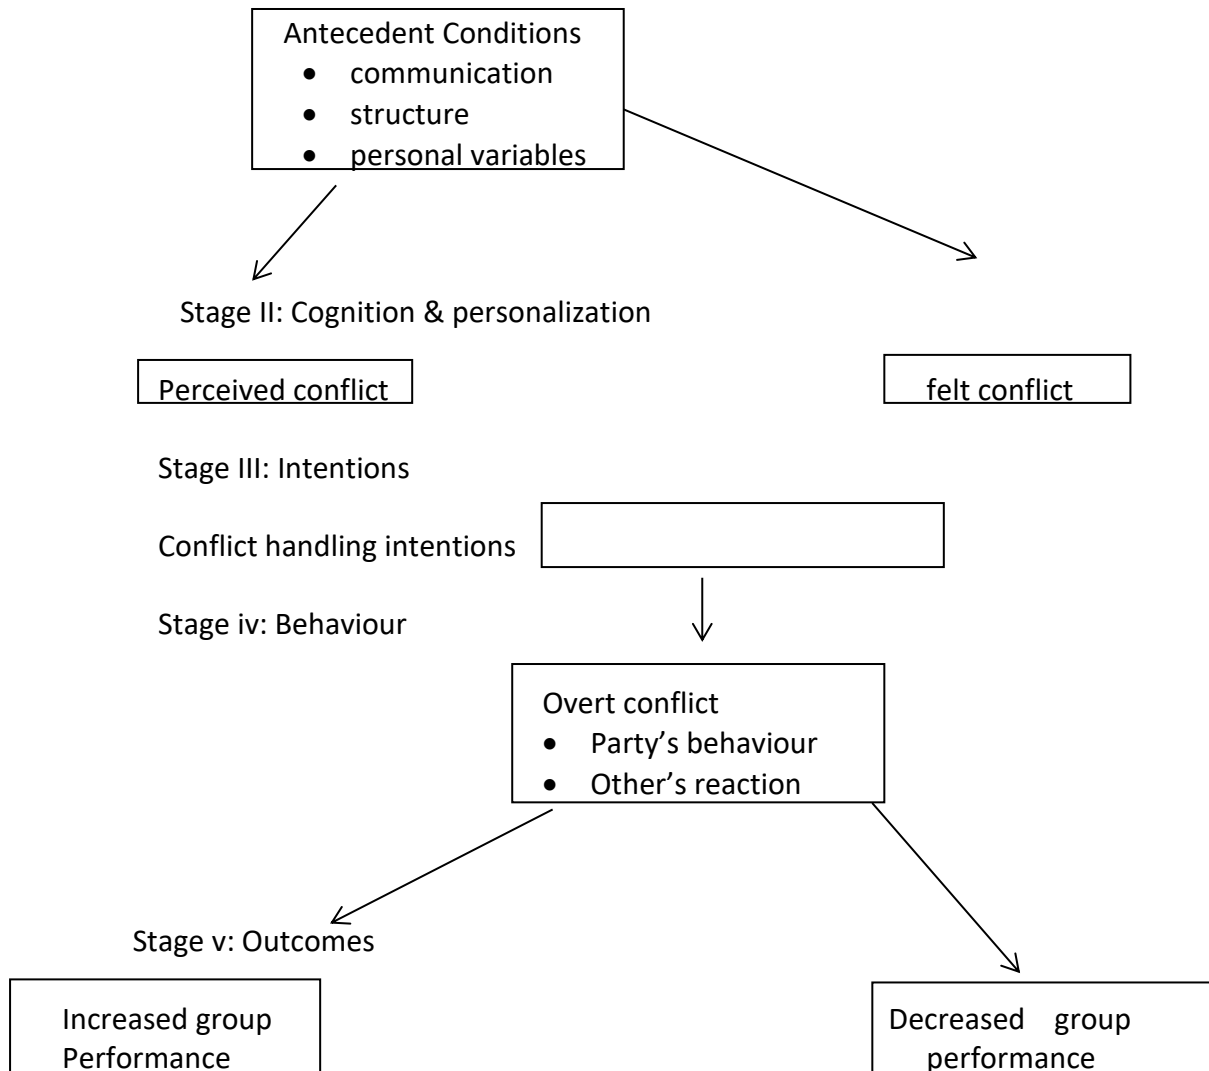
Antecedent Conditions
- communication
- structure
- personal variables

Stage II: Cognition & personalization

Perceived conflict

felt conflict

Stage III: Intentions

Conflict handling intentions

Stage iv: Behaviour

Overt conflict
- Party's behaviour
- Other's reaction

Stage v: Outcomes

Increased group Performance

Decreased group performance